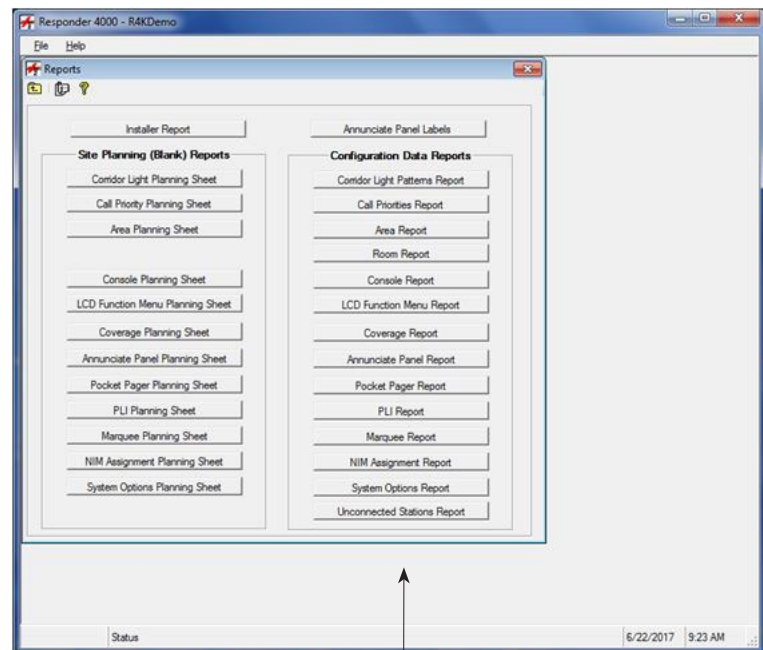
Responder 4000 - R4KDemo

File Help

Reports

Installer Report

Annunciate Panel Labels

Site Planning (Blank) Reports

Corridor Light Planning Sheet

Call Priority Planning Sheet

Area Planning Sheet

Console Planning Sheet

LCD Function Menu Planning Sheet

Coverage Planning Sheet

Annunciate Panel Planning Sheet

Pocket Pager Planning Sheet

PLI Planning Sheet

Marquee Planning Sheet

NIM Assignment Planning Sheet

System Options Planning Sheet

Configuration Data Reports

Corridor Light Patterns Report

Call Priorities Report

Area Report

Room Report

Console Report

LCD Function Menu Report

Coverage Report

Annunciate Panel Report

Pocket Pager Report

PLI Report

Marquee Report

NIM Assignment Report

System Options Report

Unconnected Stations Report

Status

6/22/2017 9:23 AM